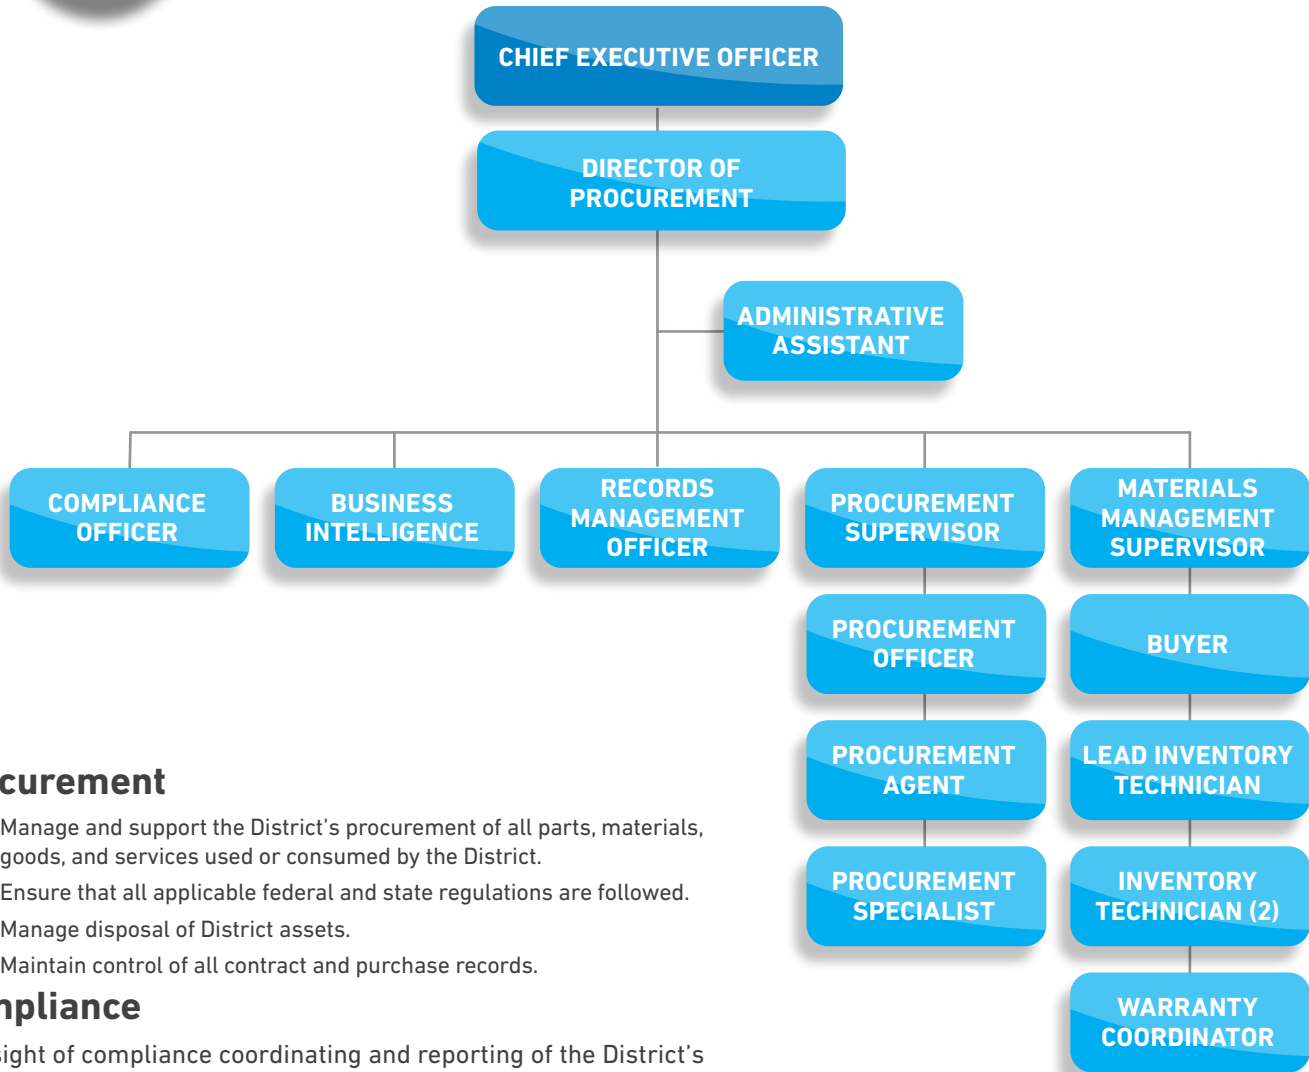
CHIEF EXECUTIVE OFFICER

DIRECTOR OF PROCUREMENT

ADMINISTRATIVE ASSISTANT

COMPLIANCE OFFICER

BUSINESS INTELLIGENCE

RECORDS MANAGEMENT OFFICER

PROCUREMENT SUPERVISOR

MATERIALS MANAGEMENT SUPERVISOR

PROCUREMENT OFFICER

BUYER

PROCUREMENT AGENT

LEAD INVENTORY TECHNICIAN

PROCUREMENT SPECIALIST

INVENTORY TECHNICIAN (2)

WARRANTY COORDINATOR

curement

Manage and support the District's procurement of all parts, materials, goods, and services used or consumed by the District.

Ensure that all applicable federal and state regulations are followed.

Manage disposal of District assets.

Maintain control of all contract and purchase records.

npliance

sight of compliance coordinating and reporting of the District's